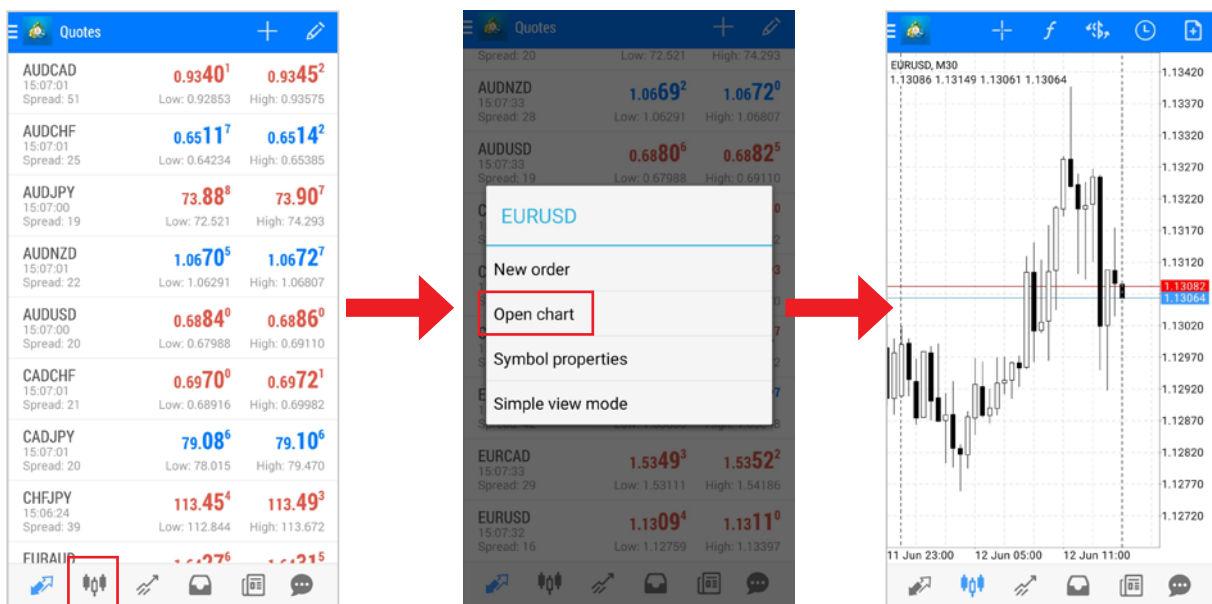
Quotes

AUDCAD
15:07:01
Spread: 51
$0.9340^1$
Low: 0.92853
$0.9345^2$
High: 0.93575

AUDCHF
15:07:01
Spread: 25
$0.6511^7$
Low: 0.64234
$0.6514^2$
High: 0.65385

AUDJPY
15:07:00
Spread: 19
$73.88^8$
Low: 72.521
$73.90^7$
High: 74.293

AUDNZD
15:07:01
Spread: 22
$1.0670^5$
Low: 1.06291
$1.0672^7$
High: 1.06807

AUDUSD
15:07:00
Spread: 20
$0.6884^0$
Low: 0.67988
$0.6886^0$
High: 0.69110

CADCHF
15:07:01
Spread: 21
$0.6970^0$
Low: 0.68916
$0.6972^1$
High: 0.69982

CADJPY
15:07:01
Spread: 20
$79.08^6$
Low: 78.015
$79.10^6$
High: 79.470

CHFJPY
15:06:24
Spread: 39
$113.45^4$
Low: 112.844
$113.49^3$
High: 113.672

EURAUD
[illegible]

Quotes
Spread: 20
Low: 72.521
High: 74.293

AUDNZD
15:07:33
Spread: 28
$1.0669^2$
Low: 1.06291
$1.0672^0$
High: 1.06807

AUDUSD
15:07:33
Spread: 19
$0.6880^6$
Low: 0.67988
$0.6882^5$
High: 0.69110

EURUSD
New order
Open chart
Symbol properties
Simple view mode

EURCAD
15:07:33
Spread: 29
$1.5349^3$
Low: 1.53111
$1.5352^2$
High: 1.54186

EURUSD
15:07:32
Spread: 16
$1.1309^4$
Low: 1.12759
$1.1311^0$
High: 1.13397

EURUSD, M30
1.13086 1.13149 1.13061 1.13064
1.13420
1.13370
1.13320
1.13270
1.13220
1.13170
1.13120
1.13082
1.13064
1.13020
1.12970
1.12920
1.12870
1.12820
1.12770
1.12720
11 Jun 23:00
12 Jun 05:00
12 Jun 11:00